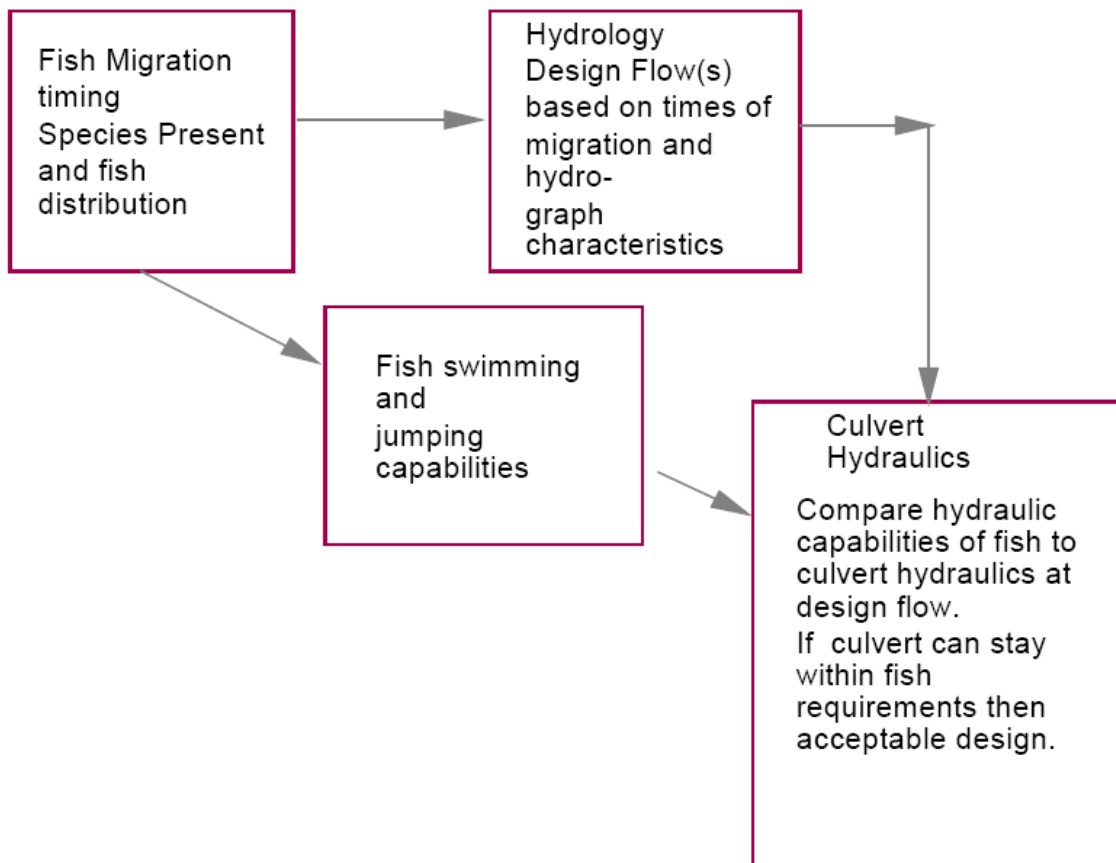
Fish Migration timing
Species Present and fish distribution

Hydrology
Design Flow(s) based on times of migration and hydrograph characteristics

Fish swimming and jumping capabilities

Culvert Hydraulics

Compare hydraulic capabilities of fish to culvert hydraulics at design flow.
If culvert can stay within fish requirements then acceptable design.